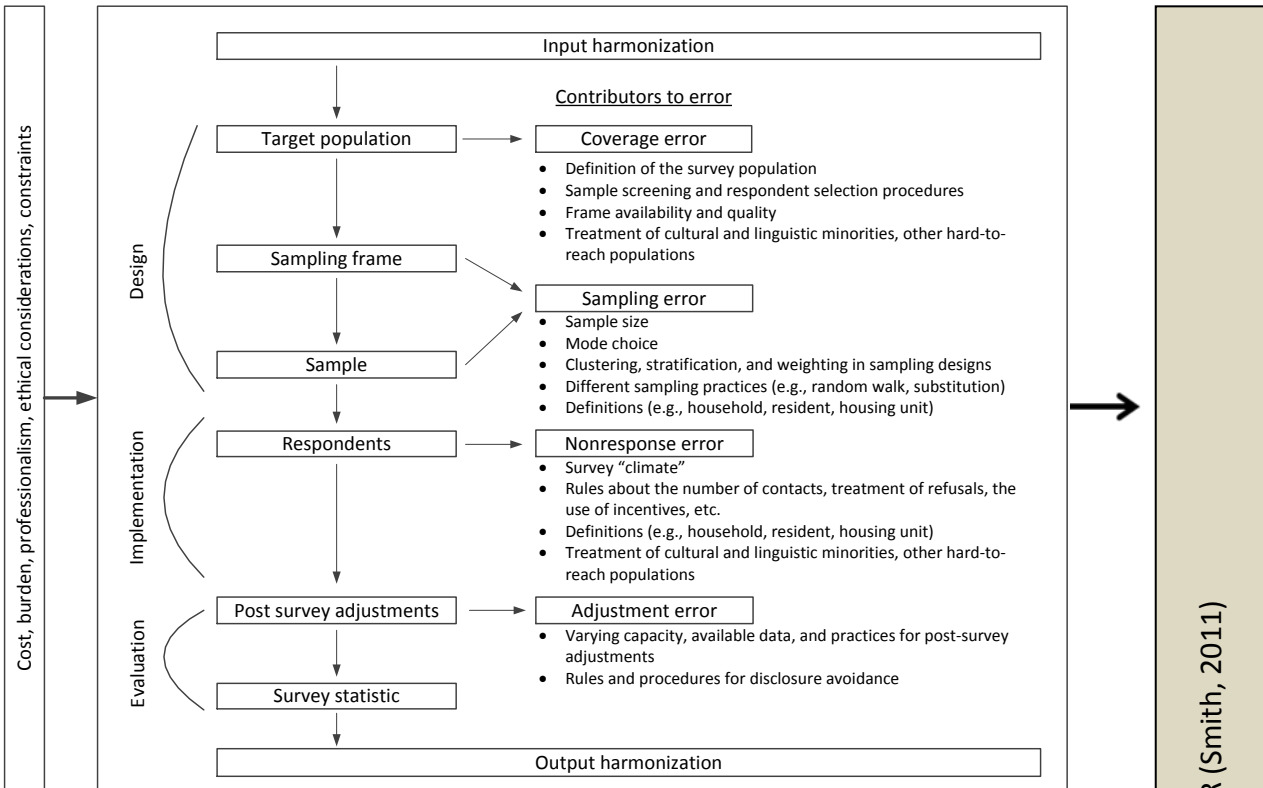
Cost, burden, professionalism, ethical considerations, constraints

Input harmonization

Contributors to error

Design

Target population

Coverage error

- Definition of the survey population
- Sample screening and respondent selection procedures
- Frame availability and quality
- Treatment of cultural and linguistic minorities, other hard-to-reach populations

Sampling frame

Sampling error

- Sample size
- Mode choice
- Clustering, stratification, and weighting in sampling designs
- Different sampling practices (e.g., random walk, substitution)
- Definitions (e.g., household, resident, housing unit)

Sample

Implementation

Respondents

Nonresponse error

- Survey "climate"
- Rules about the number of contacts, treatment of refusals, the use of incentives, etc.
- Definitions (e.g., household, resident, housing unit)
- Treatment of cultural and linguistic minorities, other hard-to-reach populations

Evaluation

Post survey adjustments

Adjustment error

- Varying capacity, available data, and practices for post-survey adjustments
- Rules and procedures for disclosure avoidance

Survey statistic

Output harmonization

R (Smith, 2011)